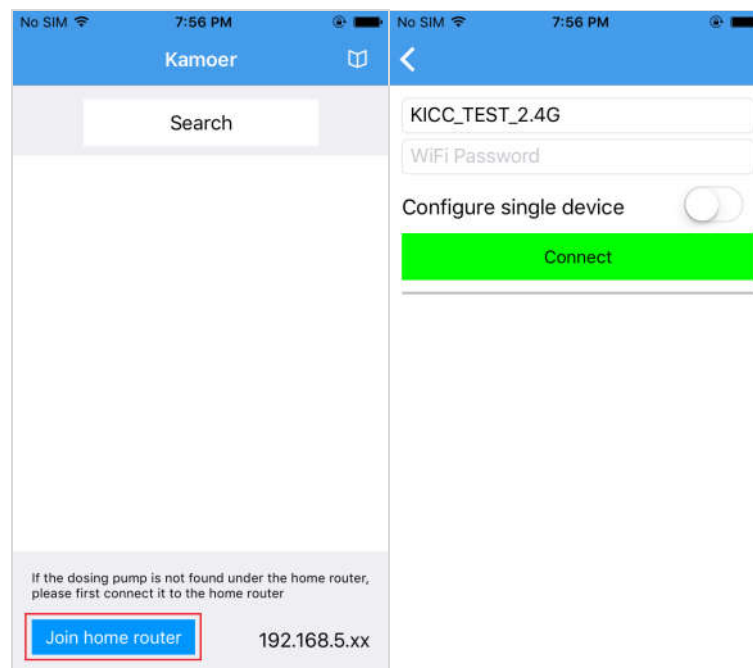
No SIM 7:56 PM

Kamoer

Search

If the dosing pump is not found under the home router, please first connect it to the home router

Join home router

192.168.5.xx

No SIM 7:56 PM

KICC_TEST_2.4G

WiFi Password

Configure single device

Connect